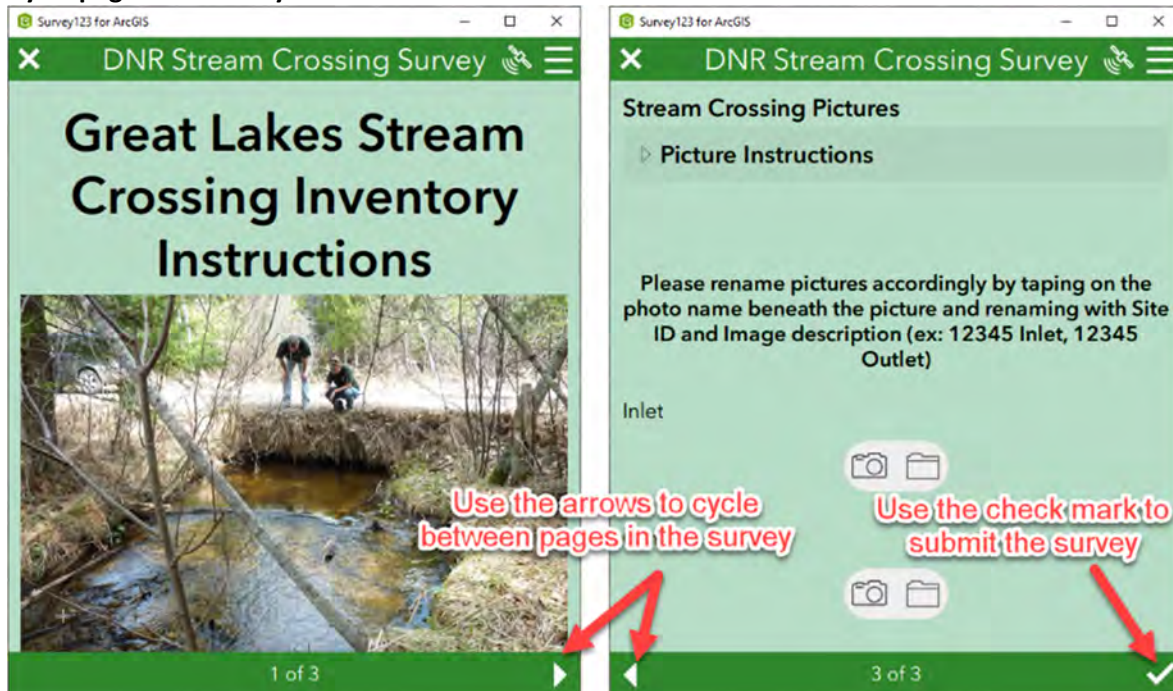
Survey123 for ArcGIS

DNR Stream Crossing Survey

Great Lakes Stream Crossing Inventory Instructions

1 of 3

Survey123 for ArcGIS

DNR Stream Crossing Survey

Stream Crossing Pictures

Picture Instructions

Please rename pictures accordingly by taping on the photo name beneath the picture and renaming with Site ID and Image description (ex: 12345 Inlet, 12345 Outlet)

Inlet

3 of 3

Use the arrows to cycle between pages in the survey

Use the check mark to submit the survey